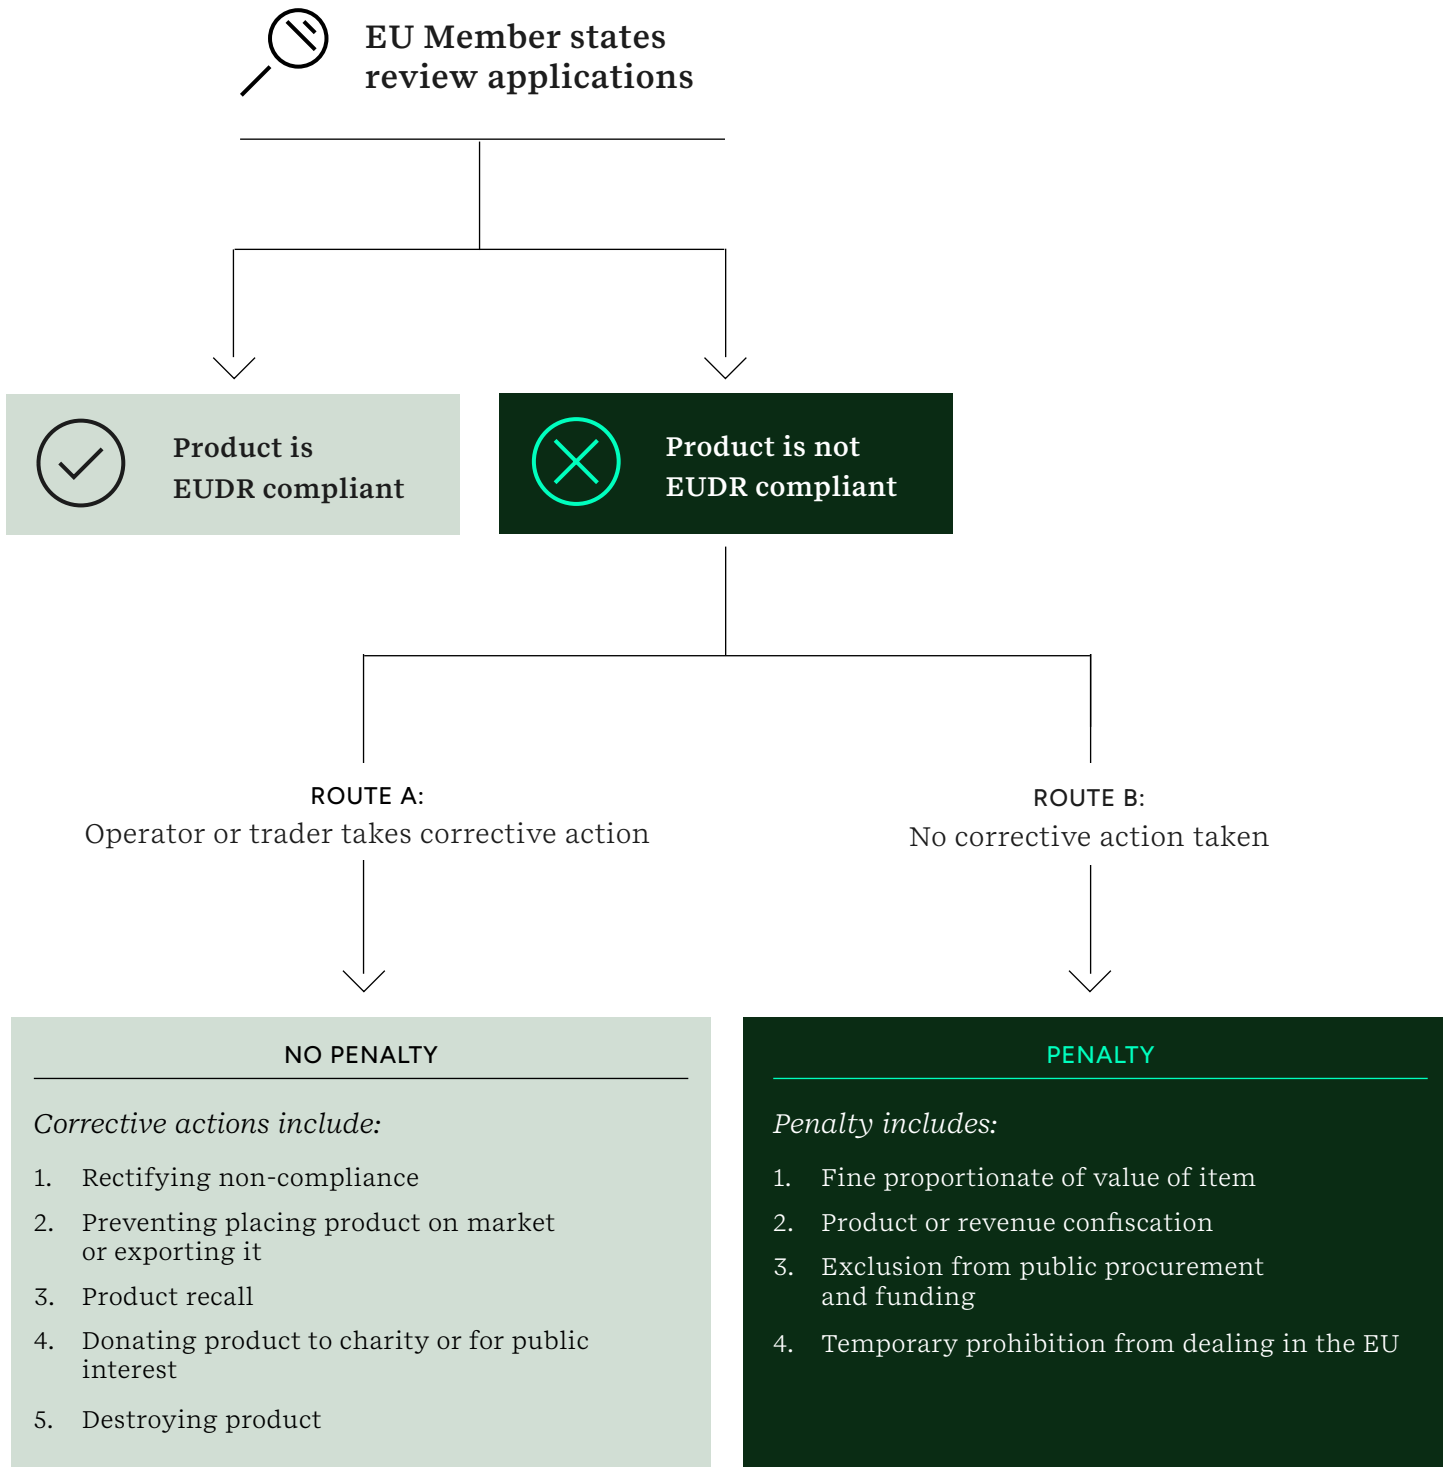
EU Member states review applications

Product is EUDR compliant

Product is not EUDR compliant

ROUTE A:
Operator or trader takes corrective action

ROUTE B:
No corrective action taken

NO PENALTY

*Corrective actions include:*

1. Rectifying non-compliance
2. Preventing placing product on market or exporting it
3. Product recall
4. Donating product to charity or for public interest
5. Destroying product

PENALTY

*Penalty includes:*

1. Fine proportionate of value of item
2. Product or revenue confiscation
3. Exclusion from public procurement and funding
4. Temporary prohibition from dealing in the EU